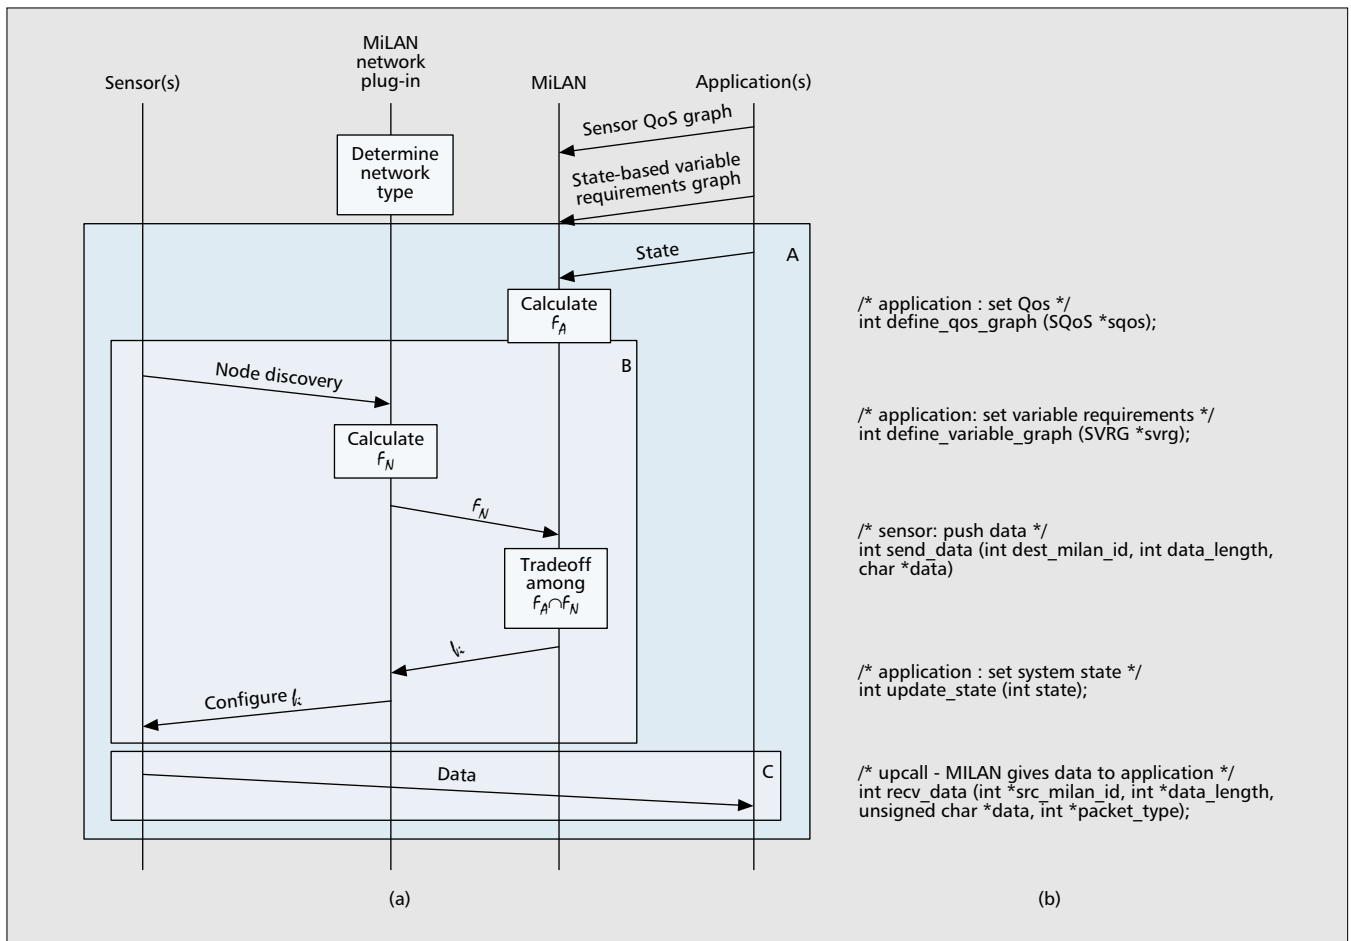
Sensor(s)

MiLAN network plug-in

MiLAN

Application(s)

Sensor QoS graph

Determine network type

State-based variable requirements graph

State

A

Calculate $F_A$

B

Node discovery

Calculate $F_N$

$F_N$

Tradeoff among $F_A \cap F_N$

$l_i$

Configure $l_i$

Data

C

(a)

/* application : set Qos */
int define_qos_graph (SQoS *sqos);

/* application: set variable requirements */
int define_variable_graph (SVRG *svrg);

/* sensor: push data */
int send_data (int dest_milan_id, int data_length, char *data)

/* application : set system state */
int update_state (int state);

/* upcall - MILAN gives data to application */
int recv_data (int *src_milan_id, int *data_length, unsigned char *data, int *packet_type);

(b)